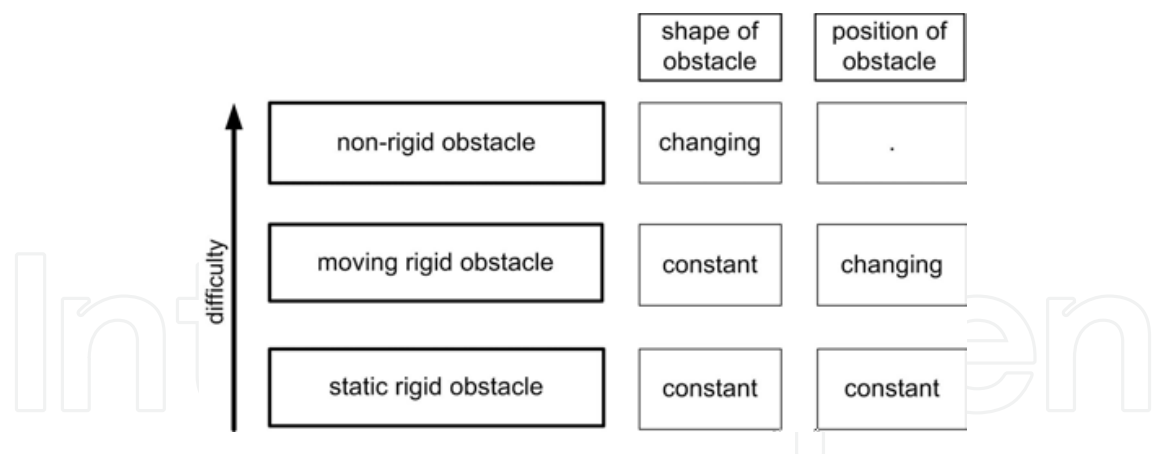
| | shape of obstacle | position of obstacle |
|---|---|---|
| non-rigid obstacle | changing | . |
| moving rigid obstacle | constant | changing |
| static rigid obstacle | constant | constant |

difficulty

IntechOpen